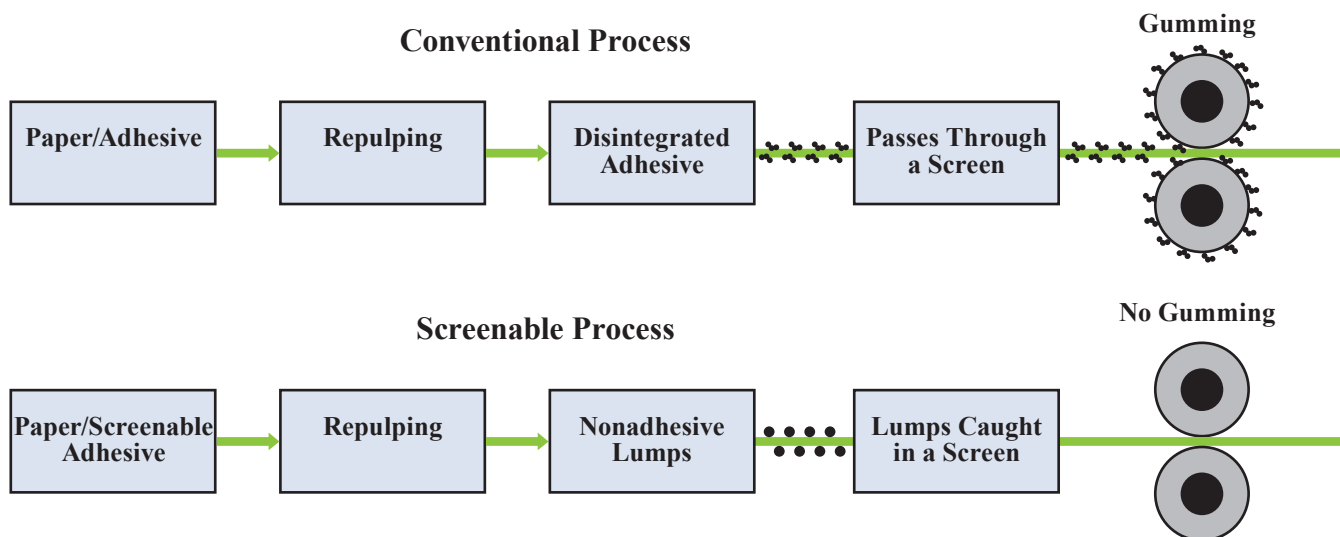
Conventional Process

Gumming

Paper/Adhesive

Repulping

Disintegrated Adhesive

Passes Through a Screen

Screenable Process

No Gumming

Paper/Screenable Adhesive

Repulping

Nonadhesive Lumps

Lumps Caught in a Screen